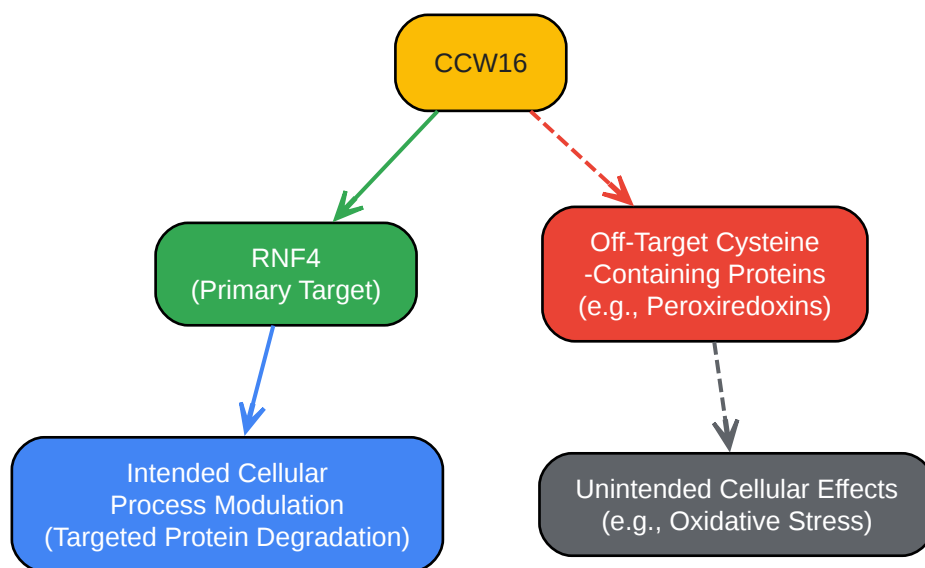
CCW16

RNF4
(Primary Target)

Off-Target Cysteine
-Containing Proteins
(e.g., Peroxiredoxins)

Intended Cellular
Process Modulation
(Targeted Protein Degradation)

Unintended Cellular Effects
(e.g., Oxidative Stress)